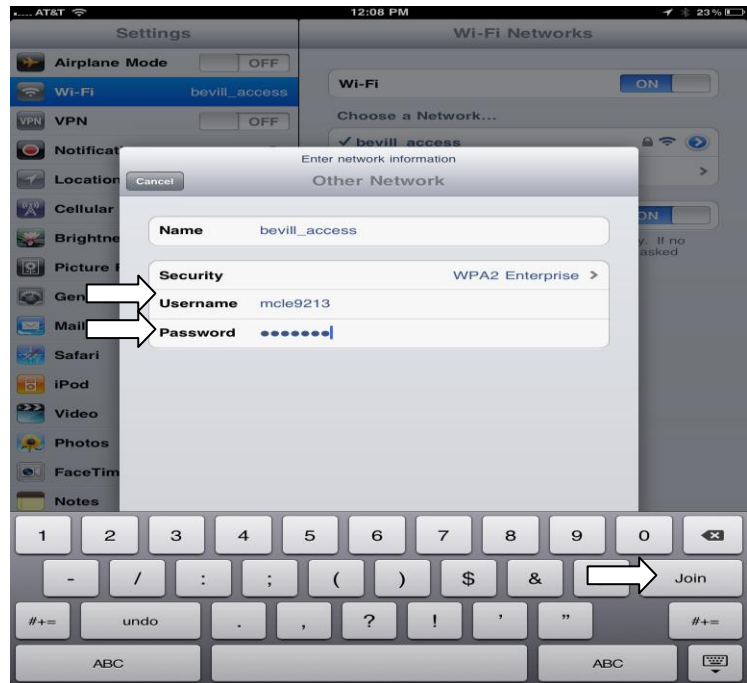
AT&T 12:08 PM 23%

Settings

Airplane Mode OFF

Wi-Fi bevill_access

VPN VPN OFF

Notificat

Location

Cellular

Brightne

Picture F

Gen

Mail

Safari

iPod

Video

Photos

FaceTim

Notes

Wi-Fi Networks

Wi-Fi ON

Choose a Network...

✓ bevill_access

ON

y. If no asked

Enter network information

Cancel

Other Network

Name bevill_access

Security WPA2 Enterprise >

Username mcle9213

Password •••••••

1 2 3 4 5 6 7 8 9 0

- / : ; ( ) $ & Join

#+= undo . , ? ! ' " #+=

ABC ABC